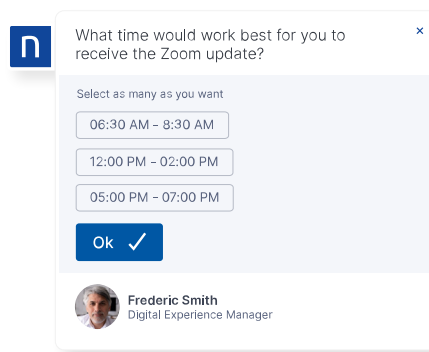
n

What time would work best for you to receive the Zoom update?

×

Select as many as you want

06:30 AM - 8:30 AM

12:00 PM - 02:00 PM

05:00 PM - 07:00 PM

Ok ✓

Frederic Smith
Digital Experience Manager